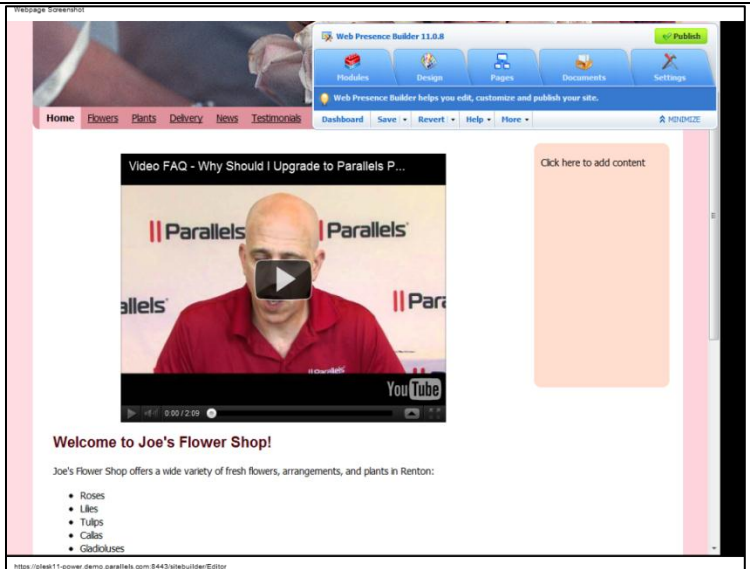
Webpage Screenshot

Web Presence Builder 11.0.8

Publish

Modules Design Pages Documents Settings

Web Presence Builder helps you edit, customize and publish your site.

Dashboard Save Revert Help More MINIMIZE

Home Flowers Plants Delivery News Testimonials

Video FAQ - Why Should I Upgrade to Parallels P...

Parallels Parallels allels Para

YouTube

0:00 / 2:09

Click here to add content

Welcome to Joe's Flower Shop!

Joe's Flower Shop offers a wide variety of fresh flowers, arrangements, and plants in Renton:

- Roses
- Lilies
- Tulips
- Callas
- Gladioluses

https://plesk11-power.demo.parallels.com:8443/sitebuilder/Editor